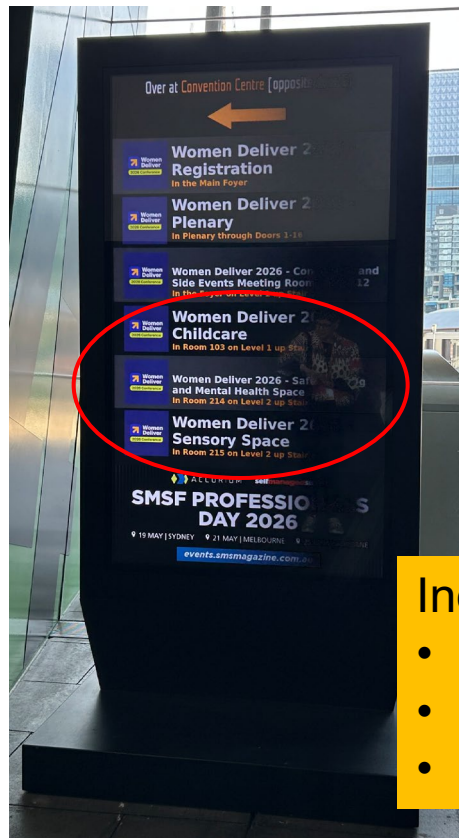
Over at Convention Centre [opposite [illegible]

Women Deliver 2026 Conference
Women Deliver 2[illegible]
Registration
In the Main Foyer

Women Deliver 2026 Conference
Women Deliver 2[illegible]
Plenary
In Plenary through Doors 1-1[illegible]

Women Deliver 2026 Conference
Women Deliver 2026 - Co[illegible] and Side Events Meeting Room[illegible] 12
In the Foyer on Level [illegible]

Women Deliver 2026 Conference
Women Deliver 2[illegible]
Childcare
In Room 103 on Level 1 up Sta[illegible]

Women Deliver 2026 Conference
Women Deliver 2026 - Saf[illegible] and Mental Health Space
In Room 214 on Level 2 up Sta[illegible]

Women Deliver 2026 Conference
Women Deliver 2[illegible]
Sensory Space
In Room 215 on Level 2 up Sta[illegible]

ALLURIUM smsfmagazine
SMSF PROFESSIO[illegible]S DAY 2026
19 MAY | SYDNEY 21 MAY | MELBOURNE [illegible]
events.smsmagazine.com.au

In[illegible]
•
•
•